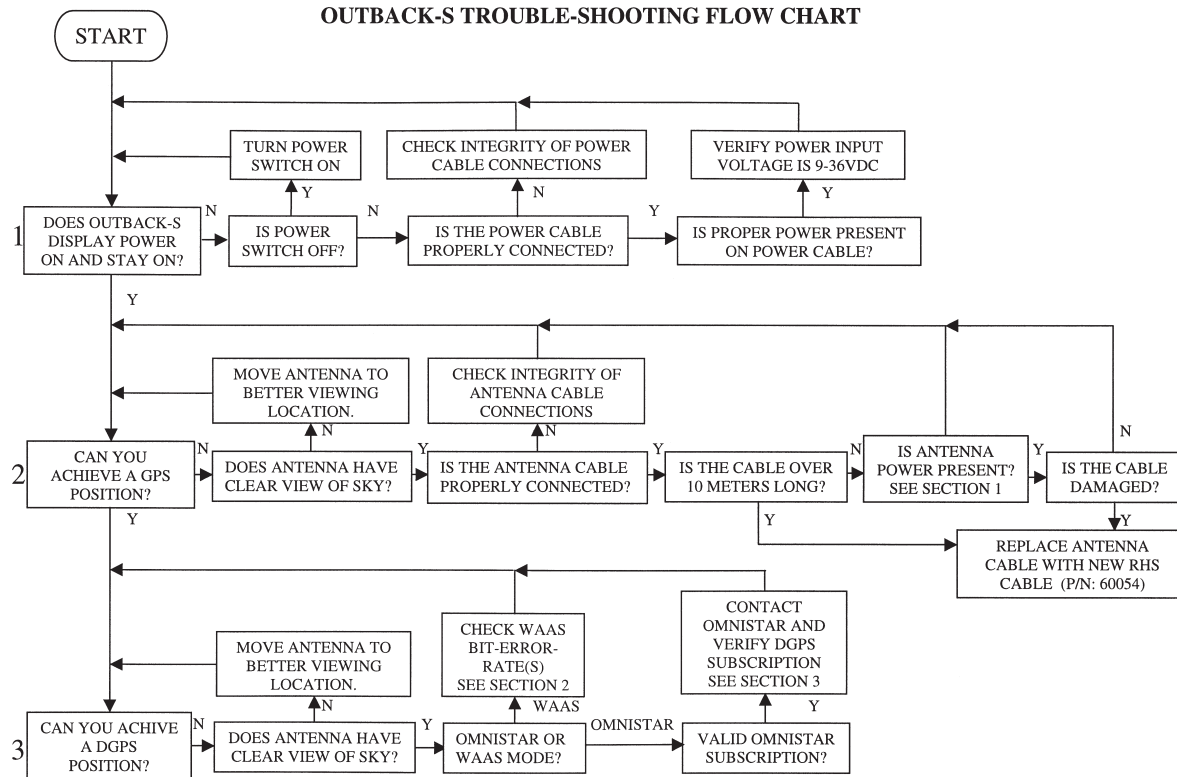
START

OUTBACK-S TROUBLE-SHOOTING FLOW CHART

TURN POWER SWITCH ON

CHECK INTEGRITY OF POWER CABLE CONNECTIONS

VERIFY POWER INPUT VOLTAGE IS 9-36VDC

Y

N

Y

1

DOES OUTBACK-S DISPLAY POWER ON AND STAY ON?

N

IS POWER SWITCH OFF?

N

IS THE POWER CABLE PROPERLY CONNECTED?

Y

IS PROPER POWER PRESENT ON POWER CABLE?

Y

MOVE ANTENNA TO BETTER VIEWING LOCATION.

CHECK INTEGRITY OF ANTENNA CABLE CONNECTIONS

N

N

N

2

CAN YOU ACHIEVE A GPS POSITION?

N

DOES ANTENNA HAVE CLEAR VIEW OF SKY?

Y

IS THE ANTENNA CABLE PROPERLY CONNECTED?

Y

IS THE CABLE OVER 10 METERS LONG?

N

IS ANTENNA POWER PRESENT? SEE SECTION 1

Y

IS THE CABLE DAMAGED?

Y

Y

Y

REPLACE ANTENNA CABLE WITH NEW RHS CABLE (P/N: 60054)

MOVE ANTENNA TO BETTER VIEWING LOCATION.

CHECK WAAS BIT-ERROR-RATE(S) SEE SECTION 2

CONTACT OMNISTAR AND VERIFY DGPS SUBSCRIPTION SEE SECTION 3

N

WAAS

Y

3

CAN YOU ACHIVE A DGPS POSITION?

N

DOES ANTENNA HAVE CLEAR VIEW OF SKY?

Y

OMNISTAR OR WAAS MODE?

OMNISTAR

VALID OMNISTAR SUBSCRIPTION?